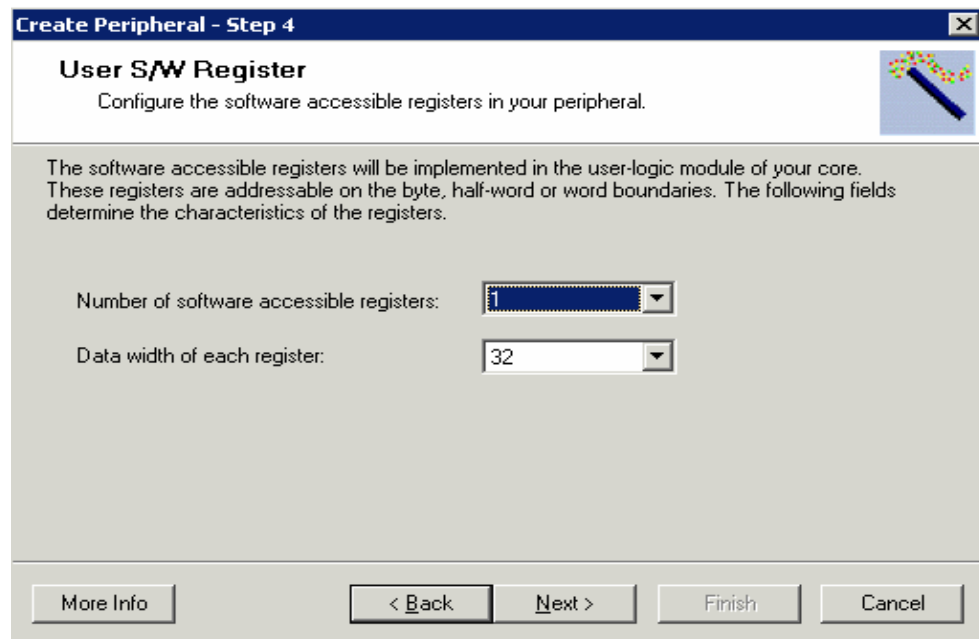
Create Peripheral - Step 4

User S/W Register

Configure the software accessible registers in your peripheral.

The software accessible registers will be implemented in the user-logic module of your core. These registers are addressable on the byte, half-word or word boundaries. The following fields determine the characteristics of the registers.

Number of software accessible registers: 1

Data width of each register: 32

More Info

< Back

Next >

Finish

Cancel